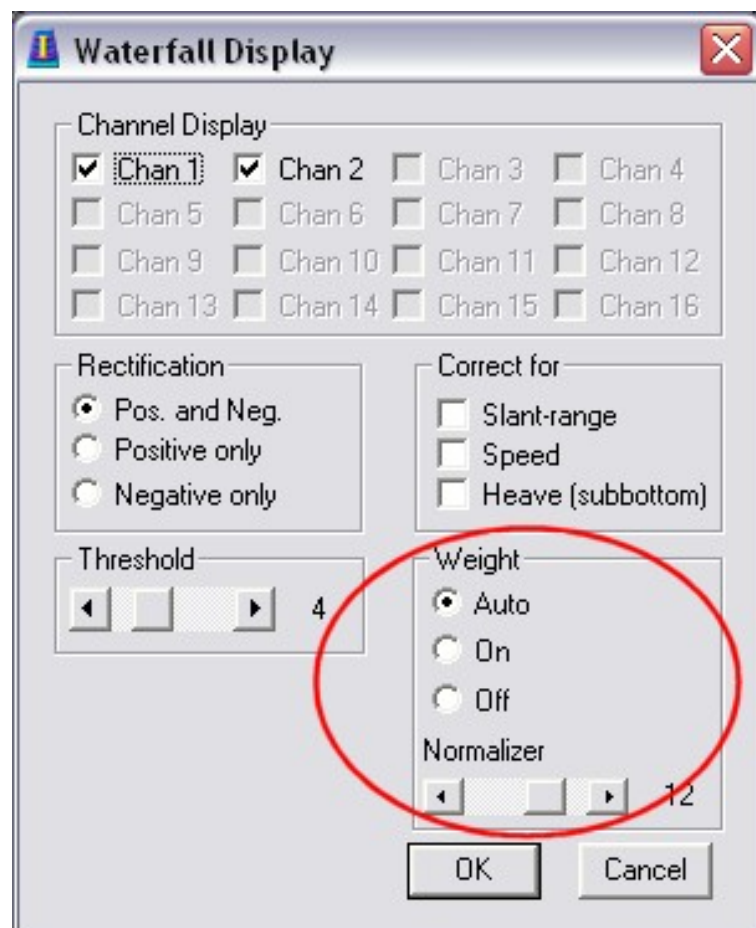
Waterfall Display

Channel Display
Chan 1 Chan 2 Chan 3 Chan 4
Chan 5 Chan 6 Chan 7 Chan 8
Chan 9 Chan 10 Chan 11 Chan 12
Chan 13 Chan 14 Chan 15 Chan 16

Rectification
Pos. and Neg.
Positive only
Negative only

Correct for
Slant-range
Speed
Heave (subbottom)

Threshold
4

Weight
Auto
On
Off
Normalizer
12

OK
Cancel